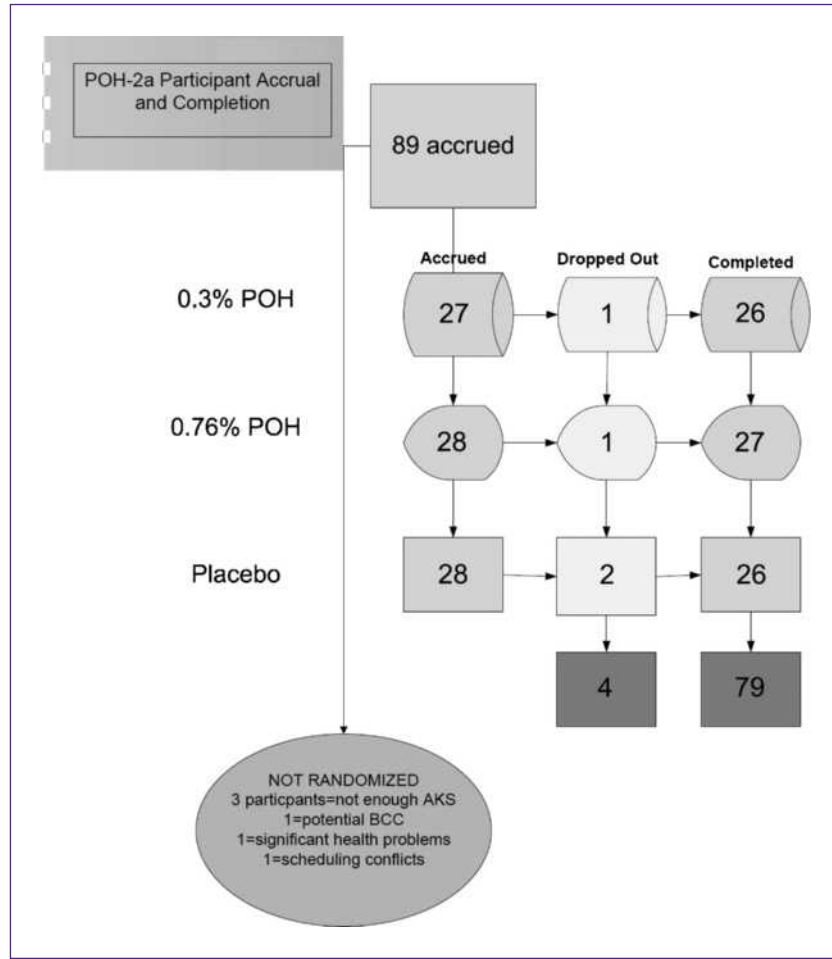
POH-2a Participant Accrual and Completion

89 accrued

Accrued

Dropped Out

Completed

0.3% POH

27

1

26

0.76% POH

28

1

27

Placebo

28

2

26

4

79

NOT RANDOMIZED
3 particpants=not enough AKS
1=potential BCC
1=significant health problems
1=scheduling conflicts